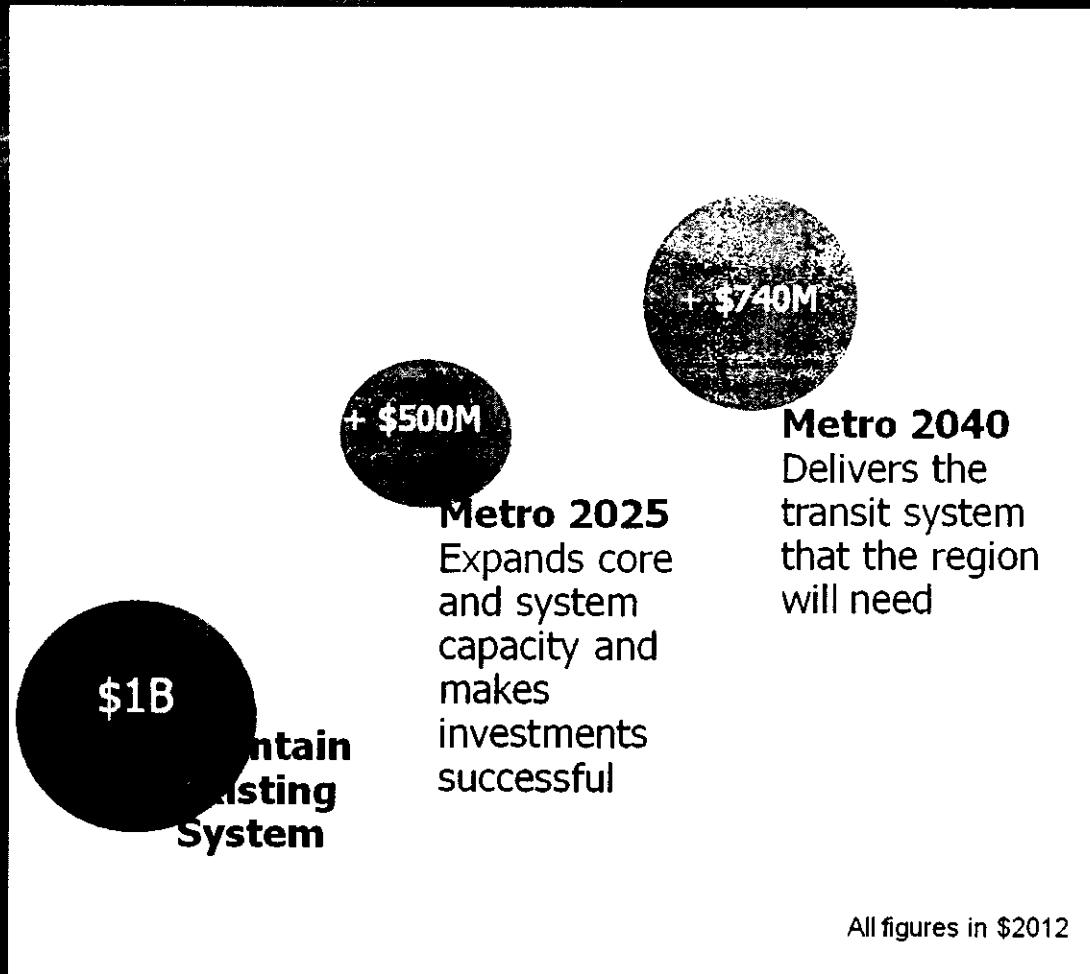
+ \$740M

+ \$500M

Metro 2040
Delivers the transit system that the region will need

Metro 2025
Expands core and system capacity and makes investments successful

\$1B

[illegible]ntain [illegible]isting System

All figures in \$2012